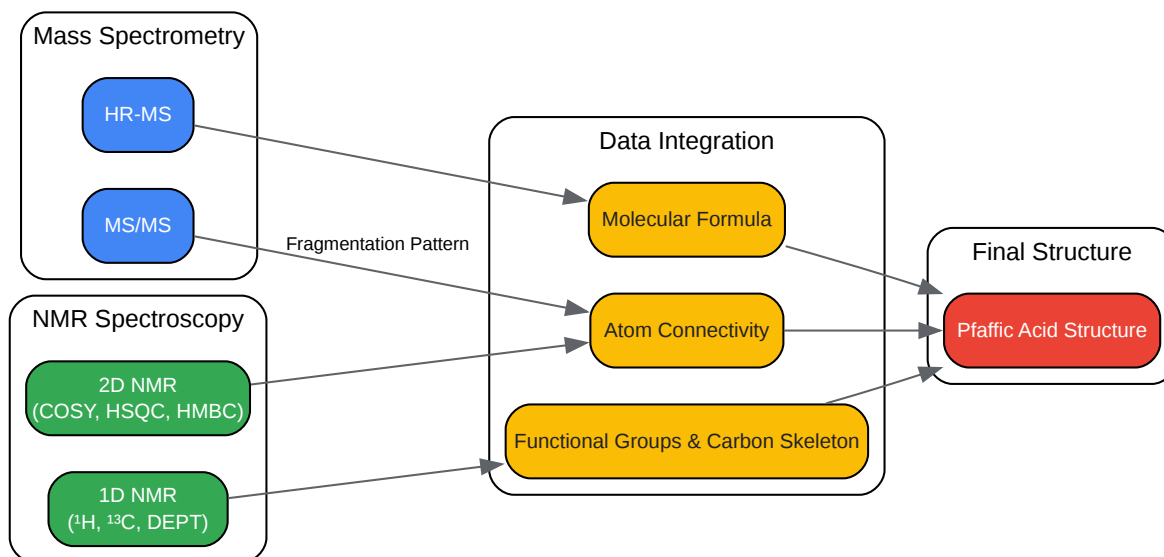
Mass Spectrometry

HR-MS

MS/MS

NMR Spectroscopy

2D NMR (COSY, HSQC, HMBC)

1D NMR ($^1$H, $^{13}$C, DEPT)

Fragmentation Pattern

Data Integration

Molecular Formula

Atom Connectivity

Functional Groups & Carbon Skeleton

Final Structure

Pfaffic Acid Structure